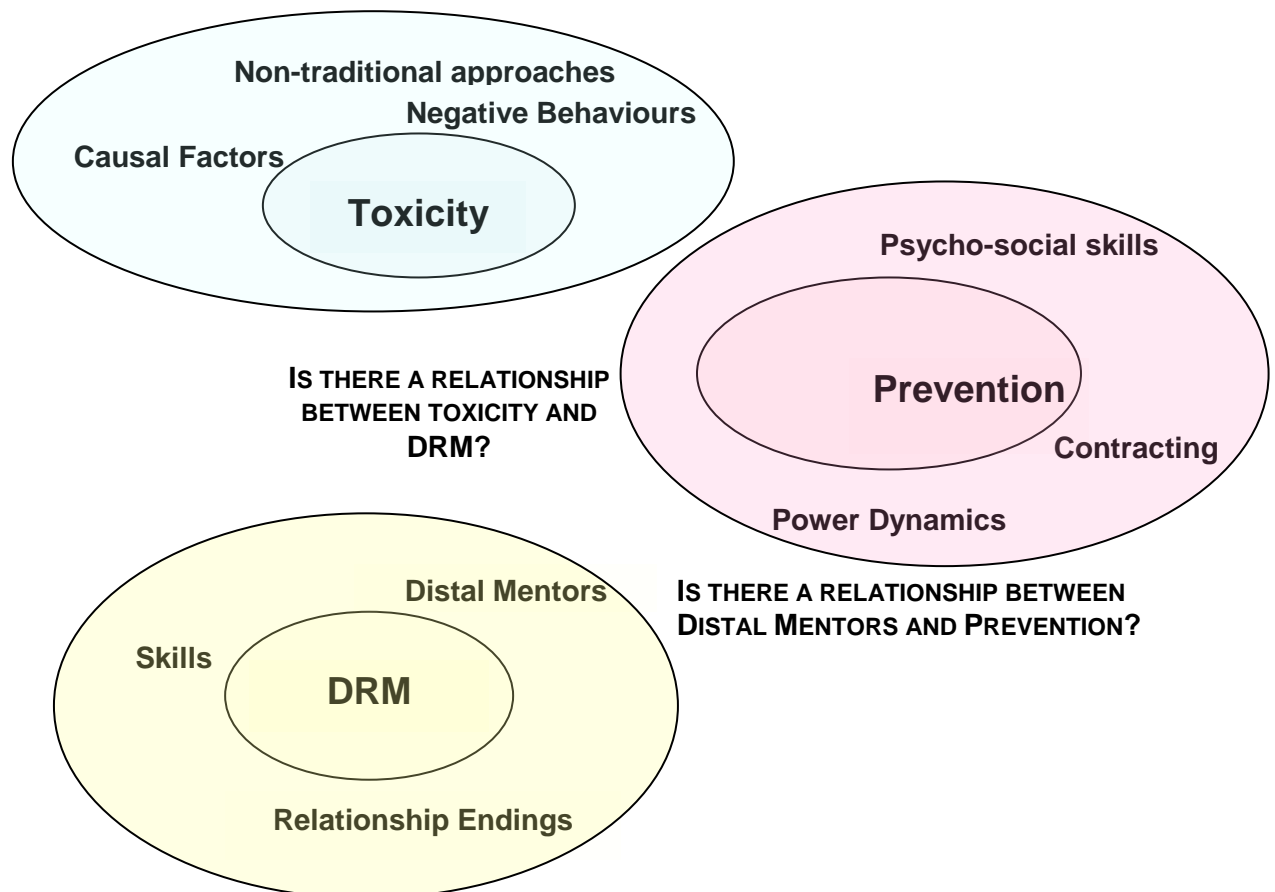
Non-traditional approaches
Negative Behaviours
Causal Factors
Toxicity

Psycho-social skills
Prevention
Contracting
Power Dynamics

IS THERE A RELATIONSHIP BETWEEN TOXICITY AND DRM?

Distal Mentors
Skills
DRM
Relationship Endings

IS THERE A RELATIONSHIP BETWEEN DISTAL MENTORS AND PREVENTION?